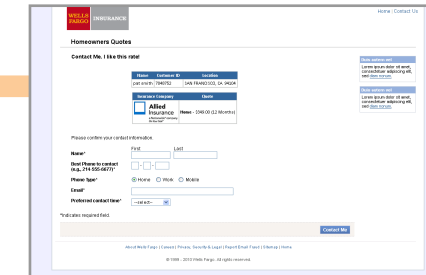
WELLS FARGO INSURANCE

Home | Contact Us

Homeowners Quotes

Contact Me. I like this rate!

| Name | Customer ID | Location |
|---|---|---|
| joe smith | 7940752 | SAN FRANCISCO, CA 94104 |

| Insurance Company | Quote |
|---|---|
| Allied Insurance | Home - $740.00 (12 Months) |

Please confirm your contact information

Name*
First
Last

Best Phone to contact (e.g., 214-555-0677)*

Phone type* Home Work Mobile

Email*

Preferred contact time* --select--

*Indicates required field.

Contact Me

Note admin ref
Lorem ipsum dolor sit amet, consectetuer adipiscing elit, sed diam nonum.

Note admin ref
Lorem ipsum dolor sit amet, consectetuer adipiscing elit, sed diam nonum.

About Wells Fargo | Careers | Privacy, Security & Legal | Report Email Fraud | Sitemap | Home

© 1999 - 2010 Wells Fargo. All rights reserved.